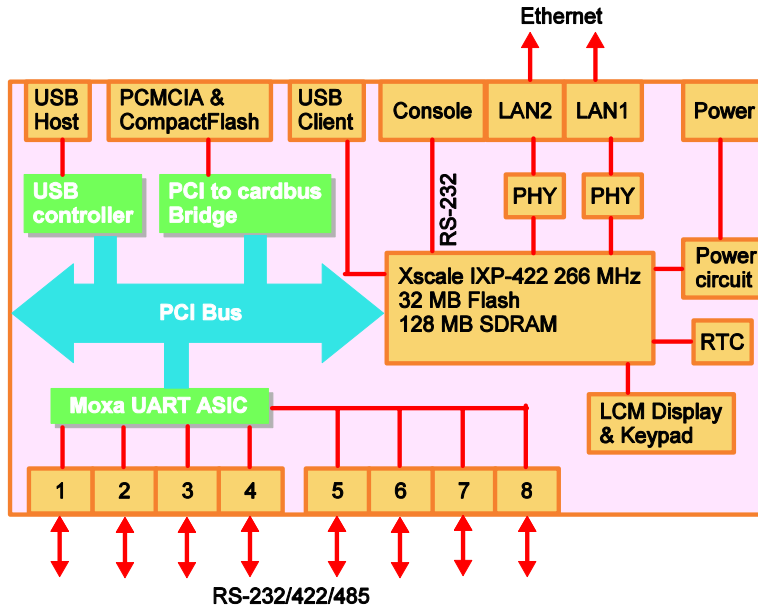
Ethernet

USB Host

PCMCIA & CompactFlash

USB Client

Console

LAN2

LAN1

Power

USB controller

PCI to cardbus Bridge

RS-232

PHY

PHY

Power circuit

PCI Bus

Xscale IXP-422 266 MHz
32 MB Flash
128 MB SDRAM

RTC

Moxa UART ASIC

LCM Display & Keypad

1 2 3 4 5 6 7 8

RS-232/422/485